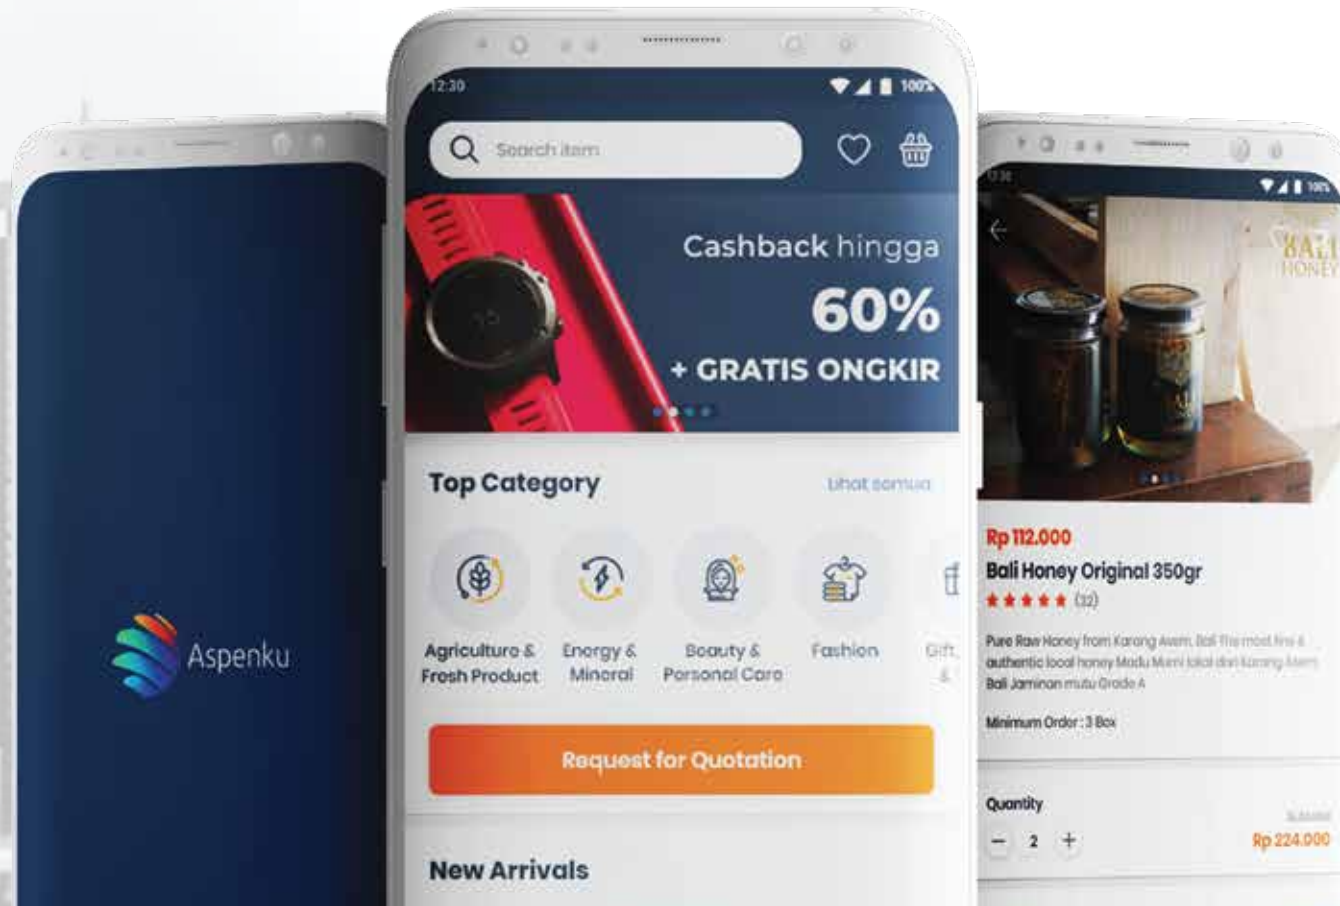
Aspenku

12:30

100%

Search item

Cashback hingga

60%

+ GRATIS ONGKIR

Top Category

Lihat semua

Agriculture & Fresh Product

Energy & Mineral

Beauty & Personal Care

Fashion

Gift &

Request for Quotation

New Arrivals

BALI HONEY

Rp 112.000

Bali Honey Original 350gr

(32)

Pure Raw Honey from Karang Asem, Bali The most fine & authentic local honey Madu Murni lokal dari Karang Asem Bali Jaminan mutu Grade A

Minimum Order : 3 Box

Quantity

2

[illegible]

Rp 224.000